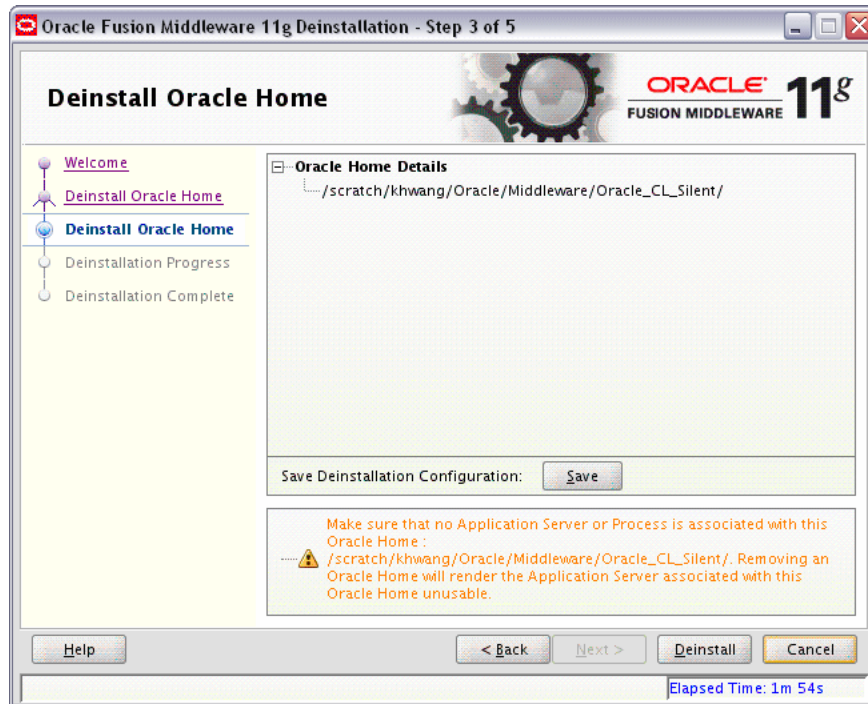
Oracle Fusion Middleware 11g Deinstallation - Step 3 of 5

Deinstall Oracle Home

ORACLE® FUSION MIDDLEWARE 11g

Welcome
Deinstall Oracle Home
Deinstall Oracle Home
Deinstallation Progress
Deinstallation Complete

Oracle Home Details
/scratch/khwang/Oracle/Middleware/Oracle_CL_Silent/

Save Deinstallation Configuration: Save

Make sure that no Application Server or Process is associated with this Oracle Home : /scratch/khwang/Oracle/Middleware/Oracle_CL_Silent/. Removing an Oracle Home will render the Application Server associated with this Oracle Home unusable.

Help
< Back
Next >
Deinstall
Cancel

Elapsed Time: 1m 54s